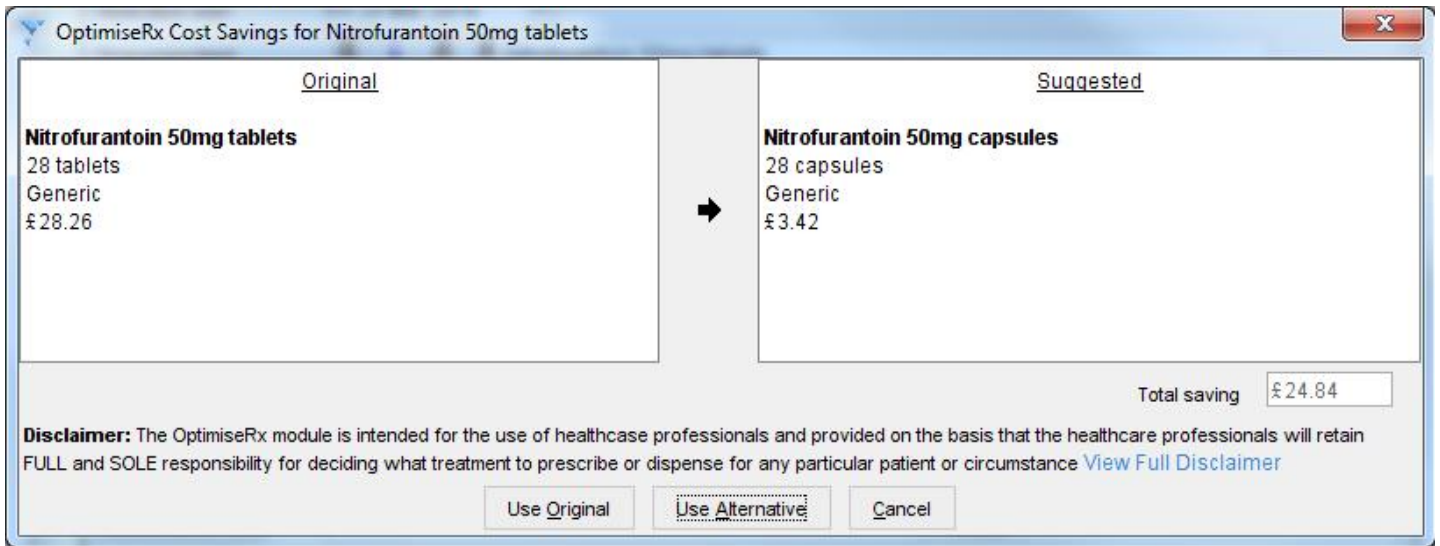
OptimiseRx Cost Savings for Nitrofurantoin 50mg tablets

Original

**Nitrofurantoin 50mg tablets**
28 tablets
Generic
£28.26

Suggested

**Nitrofurantoin 50mg capsules**
28 capsules
Generic
£3.42

Total saving £24.84

**Disclaimer:** The OptimiseRx module is intended for the use of healthcase professionals and provided on the basis that the healthcare professionals will retain FULL and SOLE responsibility for deciding what treatment to prescribe or dispense for any particular patient or circumstance View Full Disclaimer

Use Original Use Alternative Cancel